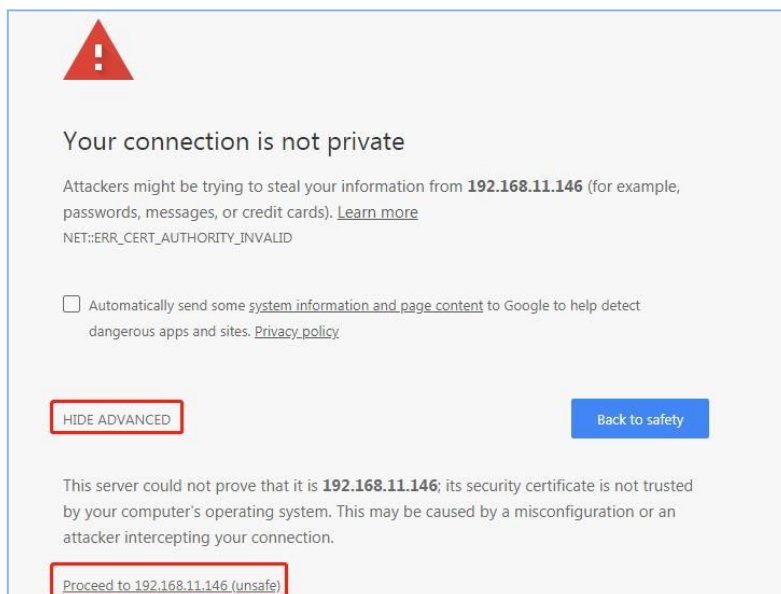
Your connection is not private

Attackers might be trying to steal your information from **192.168.11.146** (for example, passwords, messages, or credit cards). Learn more

NET::ERR_CERT_AUTHORITY_INVALID

Automatically send some system information and page content to Google to help detect dangerous apps and sites. Privacy policy

HIDE ADVANCED

Back to safety

This server could not prove that it is **192.168.11.146**; its security certificate is not trusted by your computer's operating system. This may be caused by a misconfiguration or an attacker intercepting your connection.

Proceed to 192.168.11.146 (unsafe)